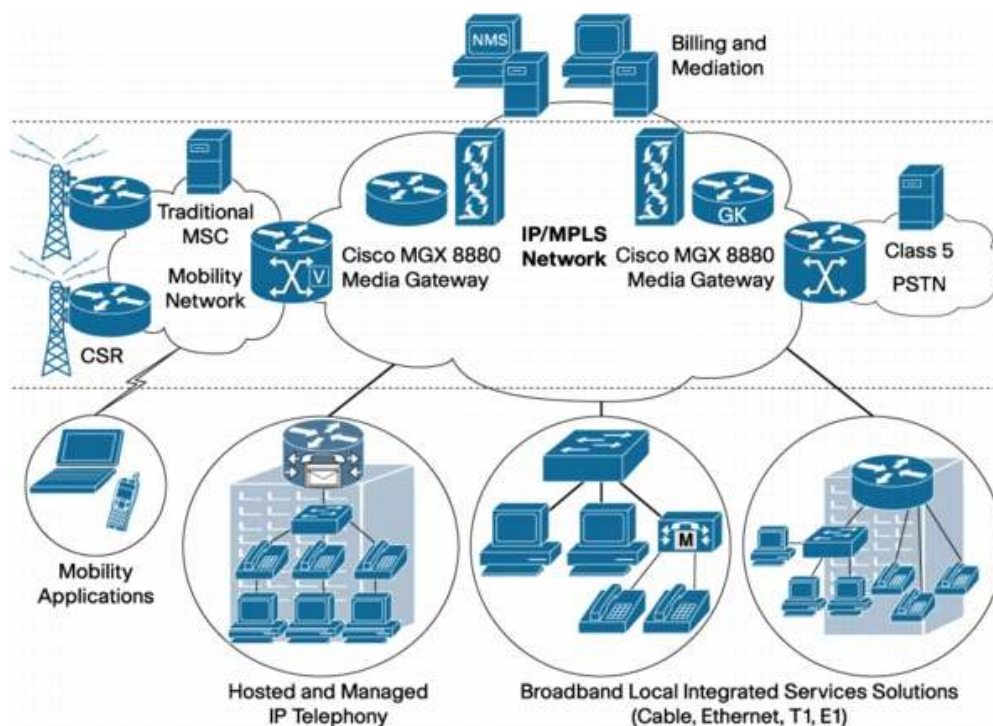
NMS

Billing and Mediation

Traditional MSC

Mobility Network

V

CSR

Cisco MGX 8880 Media Gateway

IP/MPLS Network

GK

Cisco MGX 8880 Media Gateway

Class 5 PSTN

M

Mobility Applications

Hosted and Managed IP Telephony

Broadband Local Integrated Services Solutions (Cable, Ethernet, T1, E1)